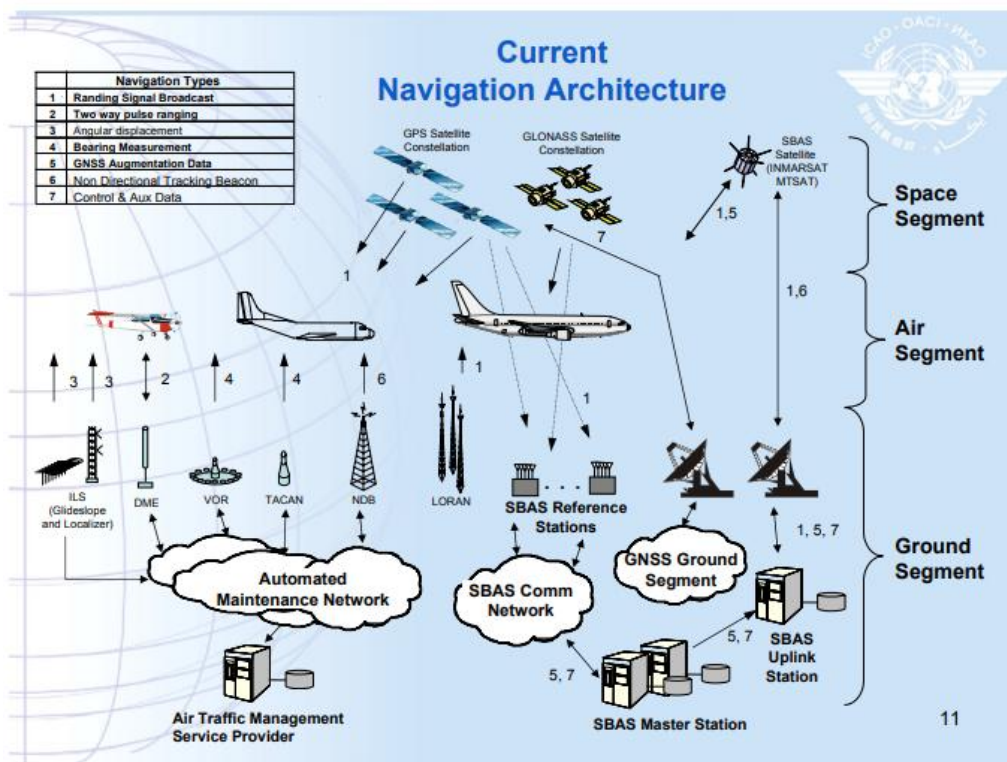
Current
Navigation Architecture

ICAO · OACI · ИКАО

| | Navigation Types |
|---|---|
| 1 | Randing Signal Broadcast |
| 2 | Two way pulse ranging |
| 3 | Angular displacement |
| 4 | Bearing Measurement |
| 5 | GNSS Augmentation Data |
| 6 | Non Directional Tracking Beacon |
| 7 | Control & Aux Data |

GPS Satellite Constellation

GLONASS Satellite Constellation

SBAS Satellite (INMARSAT MTSAT)

Space Segment

Air Segment

Ground Segment

1,5

7

1,6

1

3 3 2 4 4 6 1

1

ILS (Glideslope and Localizer)

DME

VOR

TACAN

NDB

LORAN

SBAS Reference Stations

1, 5, 7

GNSS Ground Segment

Automated Maintenance Network

SBAS Comm Network

5, 7

SBAS Uplink Station

5, 7

Air Traffic Management Service Provider

SBAS Master Station

11